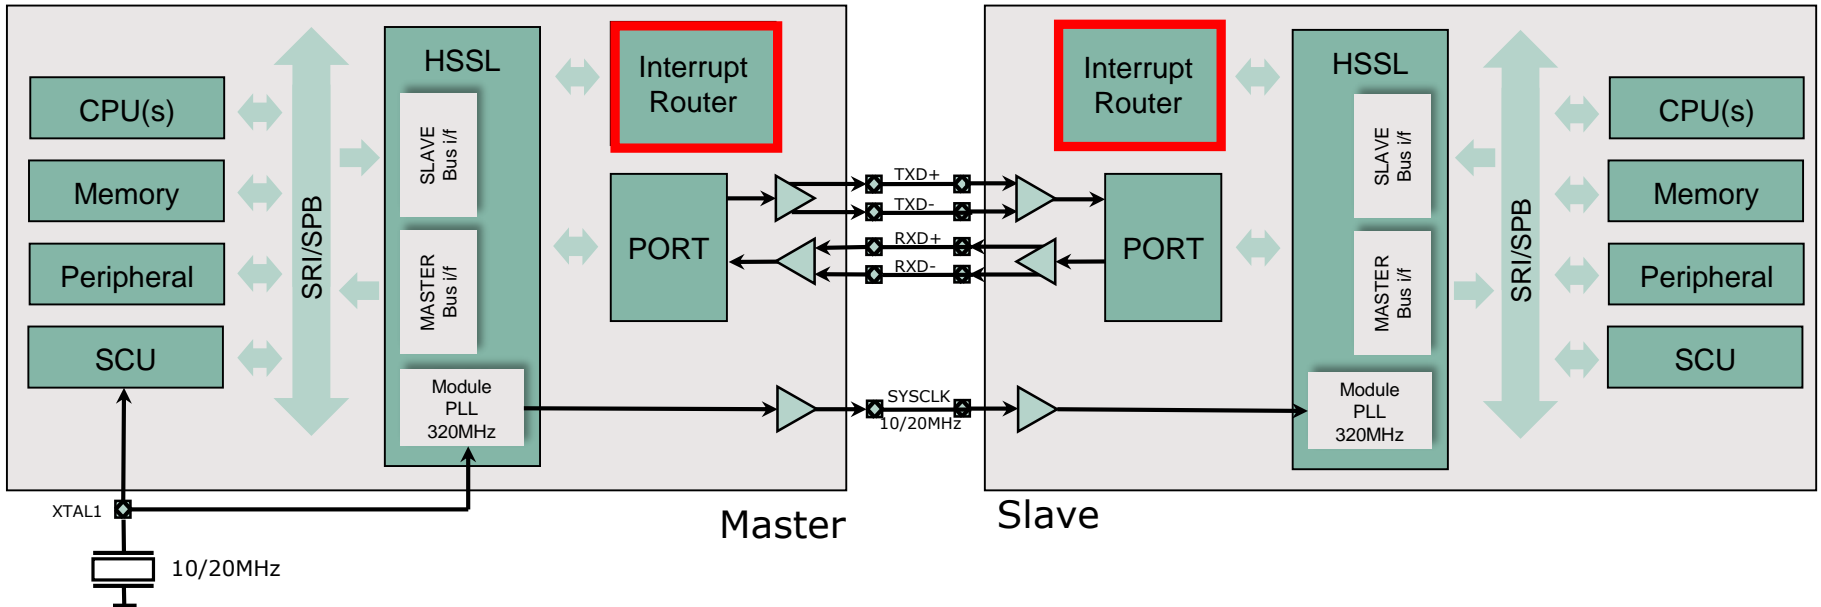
CPU(s)

Memory

Peripheral

SCU

SRI/SPB

HSSL

SLAVE Bus i/f

MASTER Bus i/f

Module PLL 320MHz

Interrupt Router

PORT

TXD+

TXD-

RXD+

RXD-

SYSCLK 10/20MHz

Interrupt Router

PORT

HSSL

SLAVE Bus i/f

MASTER Bus i/f

Module PLL 320MHz

SRI/SPB

CPU(s)

Memory

Peripheral

SCU

XTAL1

10/20MHz

Master

Slave